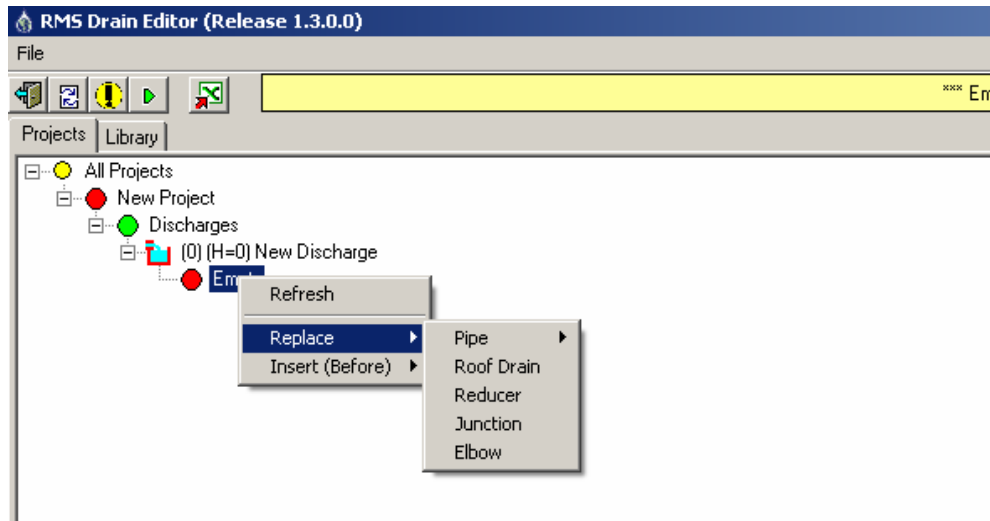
RMS Drain Editor (Release 1.3.0.0)

File

*** Em

Projects | Library

All Projects
New Project
Discharges
(0) (H=0) New Discharge
Em

Refresh
Replace
Insert (Before)

Pipe
Roof Drain
Reducer
Junction
Elbow